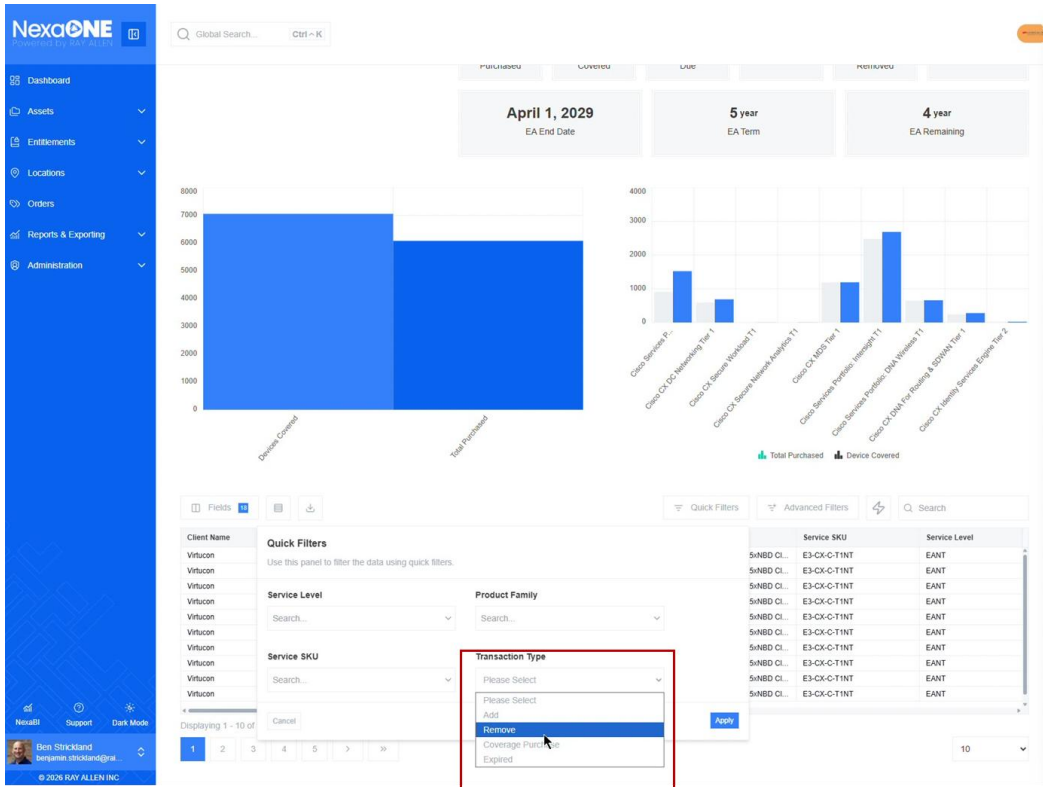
NexaONE
Powered by RAY ALLEN

Global Search... Ctrl + K

Dashboard
Assets
Entitlements
Locations
Orders
Reports & Exporting
Administration

Purchased Covered Due Removed

April 1, 2029
EA End Date

5 year
EA Term

4 year
EA Remaining

8000
7000
6000
5000
4000
3000
2000
1000
0
Devices Covered
Total Purchased

4000
3000
2000
1000
0
Cisco Services P...
Cisco CX DC Networking Tier 1
Cisco CX Secure Workload T1
Cisco CX Secure Network Analytics T1
Cisco CX MDS Tier 1
Cisco Services Portfolio: Intersight T1
Cisco Services Portfolio: DNA Wireless T1
Cisco CX DNA For Routing & SDWAN Tier 1
Cisco CX Identity Services Engine Tier 2

Total Purchased Device Covered

Fields 10
Quick Filters
Advanced Filters
Search

| Client Name | | Service SKU | Service Level |
|---|---|---|---|
| Virtucon | 5xNBD Cl... | E3-CX-C-T1NT | EANT |
| Virtucon | 5xNBD Cl... | E3-CX-C-T1NT | EANT |
| Virtucon | 5xNBD Cl... | E3-CX-C-T1NT | EANT |
| Virtucon | 5xNBD Cl... | E3-CX-C-T1NT | EANT |
| Virtucon | 5xNBD Cl... | E3-CX-C-T1NT | EANT |
| Virtucon | 5xNBD Cl... | E3-CX-C-T1NT | EANT |
| Virtucon | 5xNBD Cl... | E3-CX-C-T1NT | EANT |
| Virtucon | 5xNBD Cl... | E3-CX-C-T1NT | EANT |
| Virtucon | 5xNBD Cl... | E3-CX-C-T1NT | EANT |
| Virtucon | 5xNBD Cl... | E3-CX-C-T1NT | EANT |

Quick Filters
Use this panel to filter the data using quick filters.

Service Level
Search...

Product Family
Search...

Service SKU
Search...

Transaction Type
Please Select
Please Select
Add
Remove
Coverage Purch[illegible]se
Expired

Cancel
Apply

Displaying 1 - 10 of

1 2 3 4 5 > »

10

NexaBI Support Dark Mode

Ben Strickland
benjamin.strickland@ral...

© 2026 RAY ALLEN INC